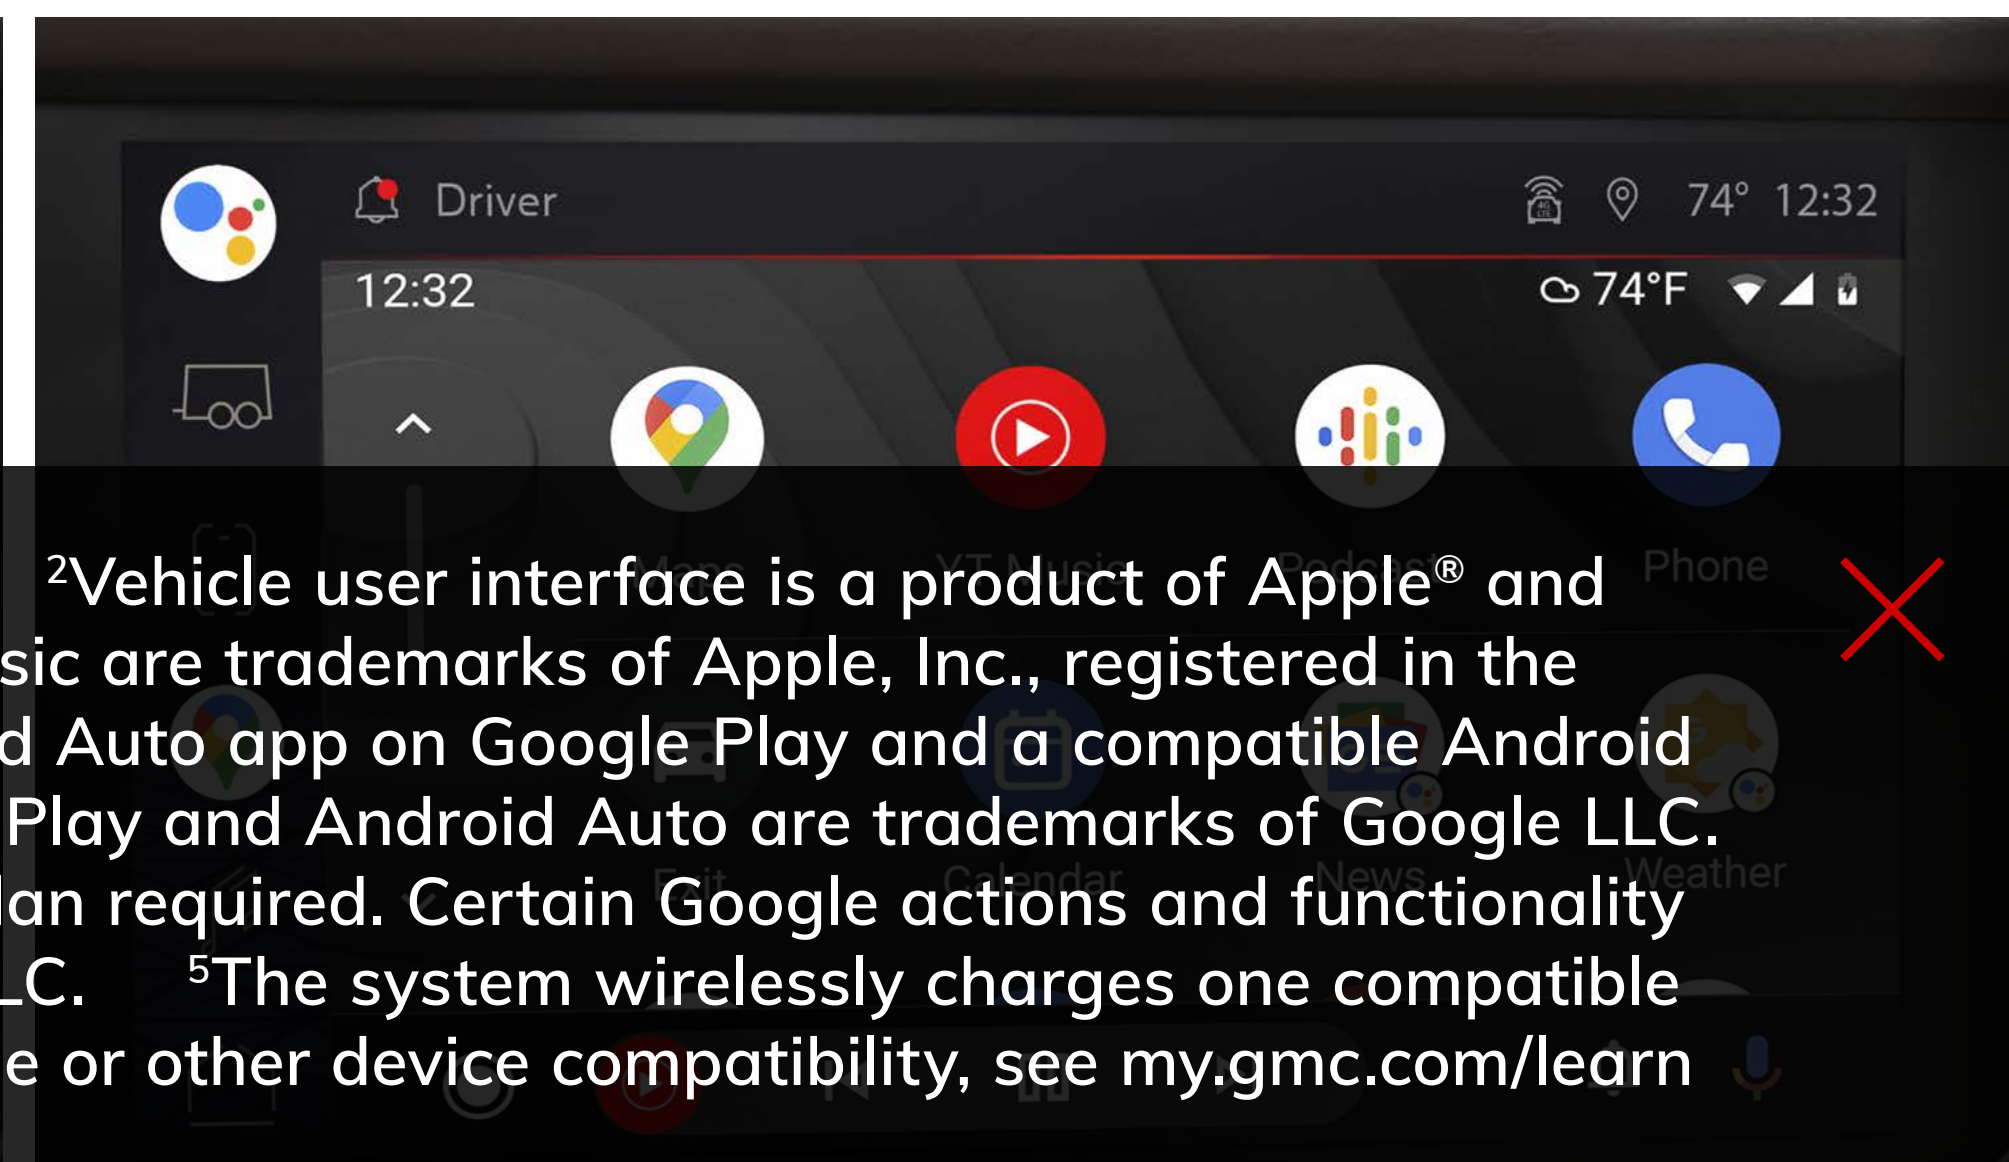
Driver
74° 12:32
12:32
74°F
Phone

²Vehicle user interface is a product of Apple® and
sic are trademarks of Apple, Inc., registered in the
d Auto app on Google Play and a compatible Android
Play and Android Auto are trademarks of Google LLC.
lan required. Certain Google actions and functionality
LC. ⁵The system wirelessly charges one compatible
e or other device compatibility, see my.gmc.com/learn